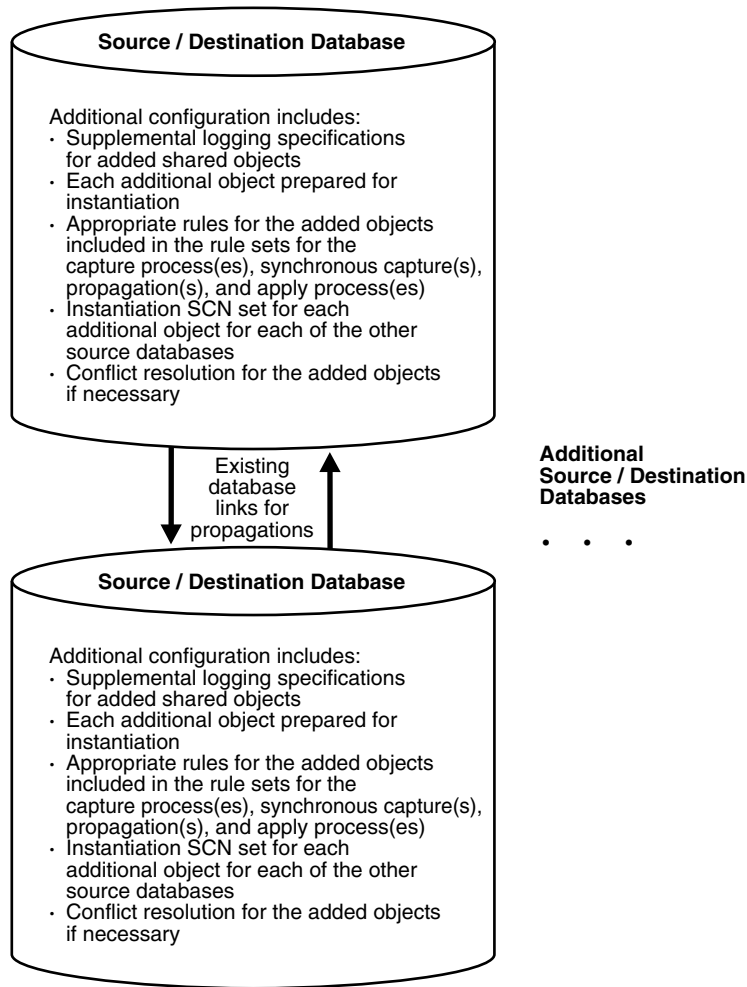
Source / Destination Database

Additional configuration includes:
· Supplemental logging specifications for added shared objects
· Each additional object prepared for instantiation
· Appropriate rules for the added objects included in the rule sets for the capture process(es), synchronous capture(s), propagation(s), and apply process(es)
· Instantiation SCN set for each additional object for each of the other source databases
· Conflict resolution for the added objects if necessary

Existing database links for propagations

Additional Source / Destination Databases

. . .

Source / Destination Database

Additional configuration includes:
· Supplemental logging specifications for added shared objects
· Each additional object prepared for instantiation
· Appropriate rules for the added objects included in the rule sets for the capture process(es), synchronous capture(s), propagation(s), and apply process(es)
· Instantiation SCN set for each additional object for each of the other source databases
· Conflict resolution for the added objects if necessary